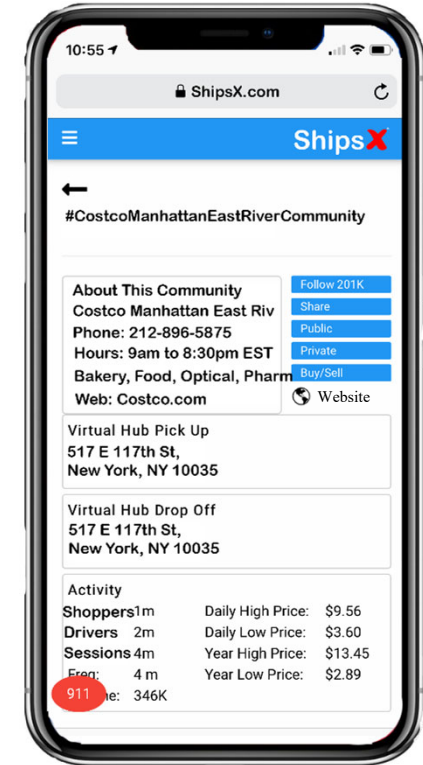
10:55

ShipsX.com

ShipsX

#CostcoManhattanEastRiverCommunity

About This Community
Costco Manhattan East Riv
Phone: 212-896-5875
Hours: 9am to 8:30pm EST
Bakery, Food, Optical, Pharm
Web: Costco.com

Follow 201K
Share
Public
Private
Buy/Sell
Website

Virtual Hub Pick Up
517 E 117th St,
New York, NY 10035

Virtual Hub Drop Off
517 E 117th St,
New York, NY 10035

Activity

| | | | |
|---|---|---|---|
| Shoppers | 1m | Daily High Price: | \$9.56 |
| Drivers | 2m | Daily Low Price: | \$3.60 |
| Sessions | 4m | Year High Price: | \$13.45 |
| Freq: | 4 m | Year Low Price: | \$2.89 |
| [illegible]me: | 346K | | |

911